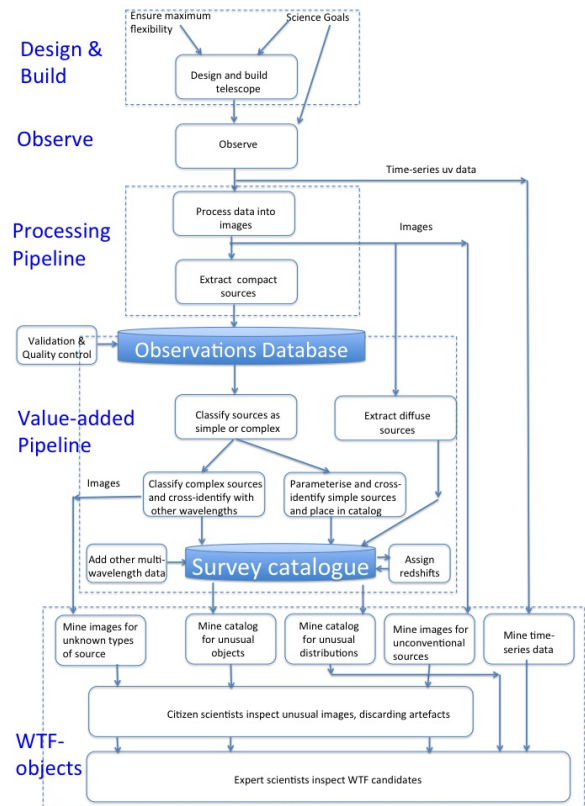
Design & Build

Ensure maximum flexibility

Science Goals

Design and build telescope

Observe

Observe

Time-series uv data

Processing Pipeline

Process data into images

Images

Extract compact sources

Validation & Quality control

Observations Database

Value-added Pipeline

Classify sources as simple or complex

Extract diffuse sources

Images

Classify complex sources and cross-identify with other wavelengths

Parameterise and cross-identify simple sources and place in catalog

Add other multi-wavelength data

Survey catalogue

Assign redshifts

Mine images for unknown types of source

Mine catalog for unusual objects

Mine catalog for unusual distributions

Mine images for unconventional sources

Mine time-series data

Citizen scientists inspect unusual images, discarding artefacts

WTF-objects

Expert scientists inspect WTF candidates